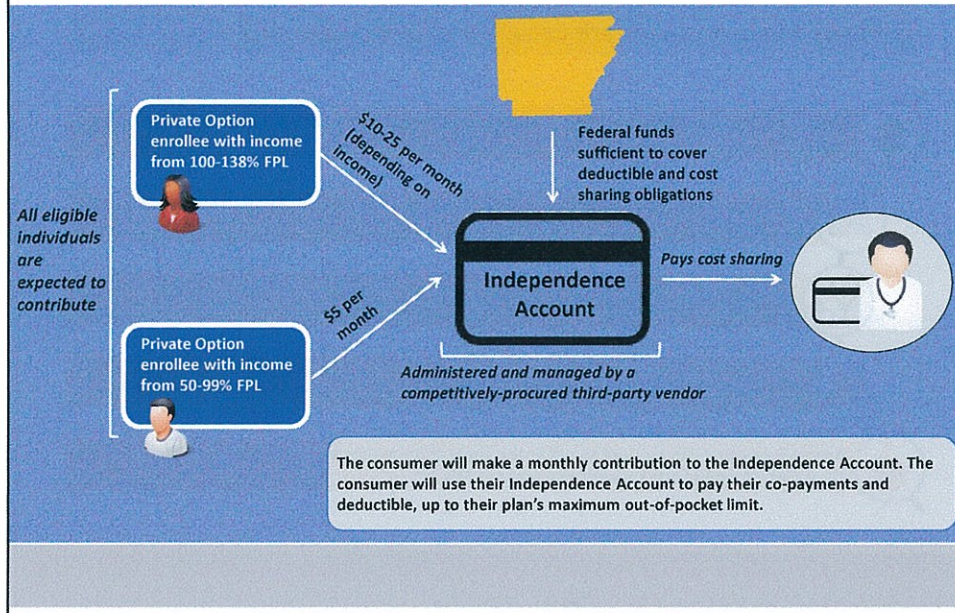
All eligible individuals are expected to contribute

Private Option enrollee with income from 100-138% FPL

$10-25 per month (depending on income)

Private Option enrollee with income from 50-99% FPL

$5 per month

Federal funds sufficient to cover deductible and cost sharing obligations

Independence Account

Pays cost sharing

Administered and managed by a competitively-procured third-party vendor

The consumer will make a monthly contribution to the Independence Account. The consumer will use their Independence Account to pay their co-payments and deductible, up to their plan's maximum out-of-pocket limit.